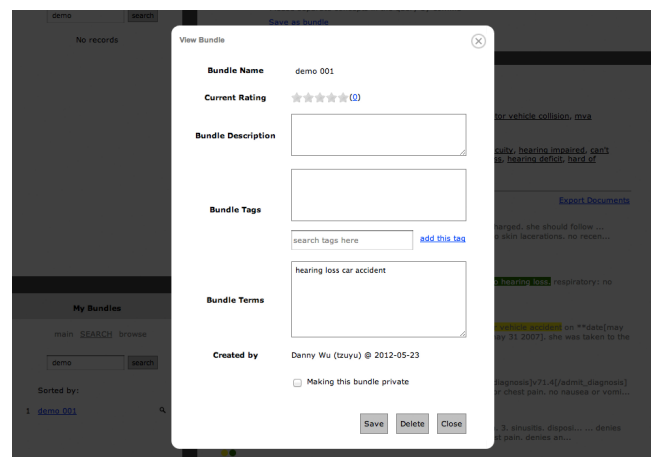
demo search

No records

Save as bundle

View Bundle

Bundle Name demo 001

Current Rating (0)

Bundle Description

Bundle Tags

search tags here add this tag

Bundle Terms

hearing loss car accident

Created by Danny Wu (tzuyu) @ 2012-05-23

Making this bundle private

Save Delete Close

My Bundles

main SEARCH browse

demo search

Sorted by:

1 demo 001

tor vehicle collision, mva

cuity, hearing impaired, can't s, hearing deficit, hard of

Export Documents

harged. she should follow ... o skin lacerations. no recen...

hearing loss respiratory: no

r vehicle accident on **date[may ay 31 2007], she was taken to the

diagnosis]v71.4[/admit_diagnosis] r chest pain. no nausea or vomi...

3. sinusitis. disposi... ... denies st pain. denies en...